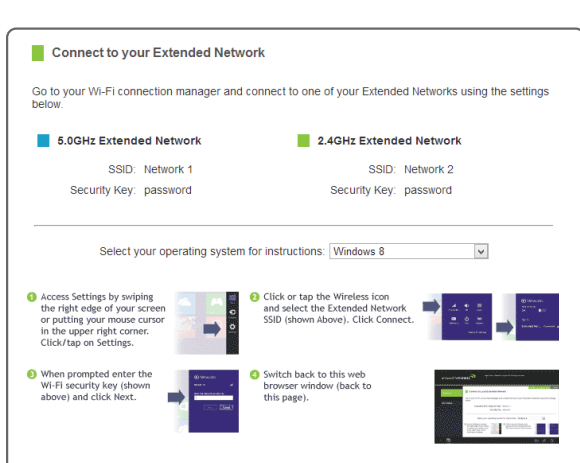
Connect to your Extended Network

Go to your Wi-Fi connection manager and connect to one of your Extended Networks using the settings below.

5.0GHz Extended Network

SSID: Network 1
Security Key: password

2.4GHz Extended Network

SSID: Network 2
Security Key: password

Select your operating system for instructions: Windows 8

1 Access Settings by swiping the right edge of your screen or putting your mouse cursor in the upper right corner. Click/tap on Settings.

2 Click or tap the Wireless icon and select the Extended Network SSID (shown Above). Click Connect.

3 When prompted enter the Wi-Fi security key (shown above) and click Next.

4 Switch back to this web browser window (back to this page).